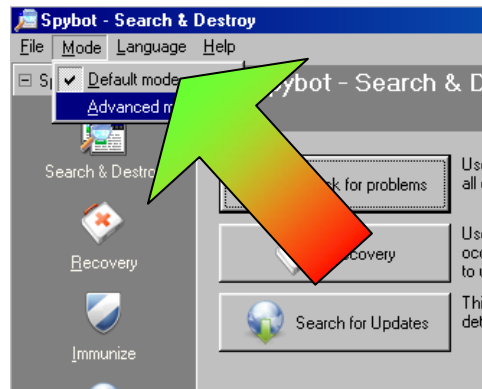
Spybot - Search & Destroy

File Mode Language Help

Default mode
Advanced m

Sp

Spybot - Search & D

Search & Destro

Recovery

Immunize

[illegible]ck for problems

Us
all

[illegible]covery

Us
oc
to

Search for Updates

Th
de